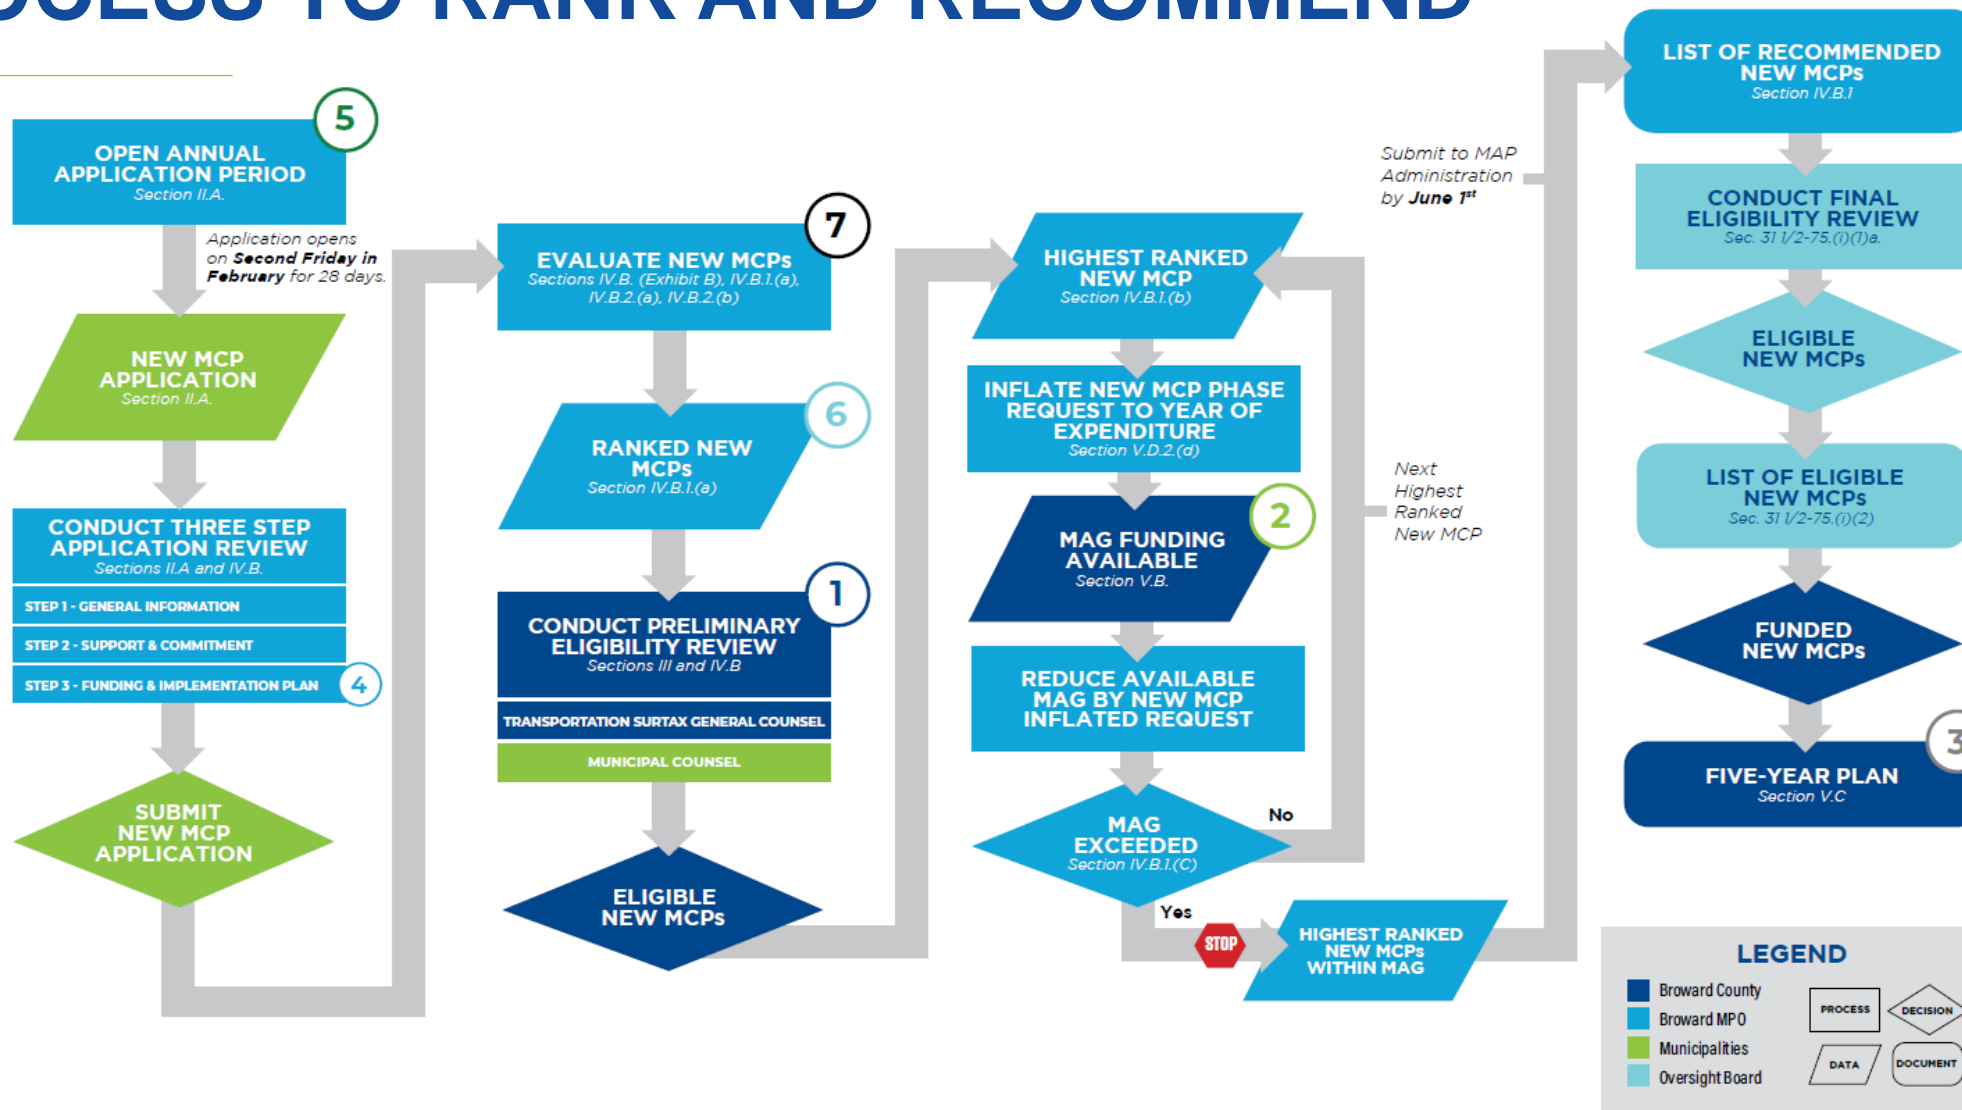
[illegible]CESS TO RANK AND RECOMMEND

5
OPEN ANNUAL APPLICATION PERIOD
Section II.A.

Application opens on Second Friday in February for 28 days.

NEW MCP APPLICATION
Section II.A.

CONDUCT THREE STEP APPLICATION REVIEW
Sections II.A and IV.B.
STEP 1 - GENERAL INFORMATION
STEP 2 - SUPPORT & COMMITMENT
STEP 3 - FUNDING & IMPLEMENTATION PLAN
4

SUBMIT NEW MCP APPLICATION

7
EVALUATE NEW MCPs
Sections IV.B. (Exhibit B), IV.B.1.(a), IV.B.2.(a), IV.B.2.(b)

6
RANKED NEW MCPs
Section IV.B.1.(a)

1
CONDUCT PRELIMINARY ELIGIBILITY REVIEW
Sections III and IV.B
TRANSPORTATION SURTAX GENERAL COUNSEL
MUNICIPAL COUNSEL

ELIGIBLE NEW MCPs

HIGHEST RANKED NEW MCP
Section IV.B.1.(b)

INFLATE NEW MCP PHASE REQUEST TO YEAR OF EXPENDITURE
Section V.D.2.(d)

2
MAG FUNDING AVAILABLE
Section V.B.

REDUCE AVAILABLE MAG BY NEW MCP INFLATED REQUEST

MAG EXCEEDED
Section IV.B.1.(C)

No

Yes

Next Highest Ranked New MCP

STOP

HIGHEST RANKED NEW MCPs WITHIN MAG

Submit to MAP Administration by June 1st

LIST OF RECOMMENDED NEW MCPs
Section IV.B.1

CONDUCT FINAL ELIGIBILITY REVIEW
Sec. 31 1/2-75.(i)(1)a.

ELIGIBLE NEW MCPs

LIST OF ELIGIBLE NEW MCPs
Sec. 31 1/2-75.(i)(2)

FUNDED NEW MCPs

3
FIVE-YEAR PLAN
Section V.C

LEGEND
Broward County
Broward MPO
Municipalities
Oversight Board
PROCESS
DECISION
DATA
DOCUMENT